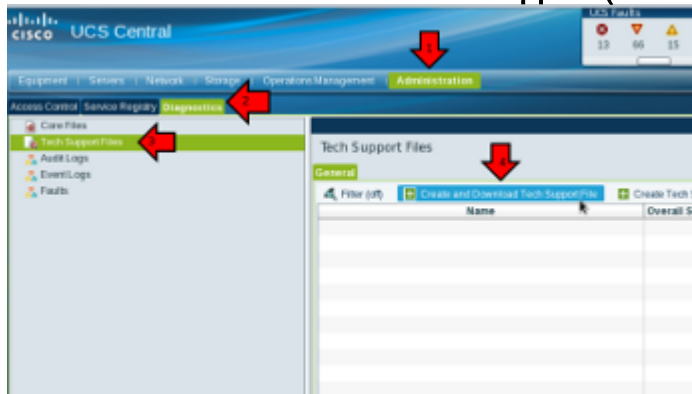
cisco UCS Central

UCS Faults
13 66 15

Equipment | Servers | Network | Storage | Operations Management | Administration

1

Access Control | Service Registry | Diagnostics

2

Core Files
Tech Support Files
Audit Logs
Event Logs
Faults

3

Tech Support Files

General

4

Filter (off) | Create and Download Tech Support File | Create Tech S

| Name | Overall S |
|---|---|